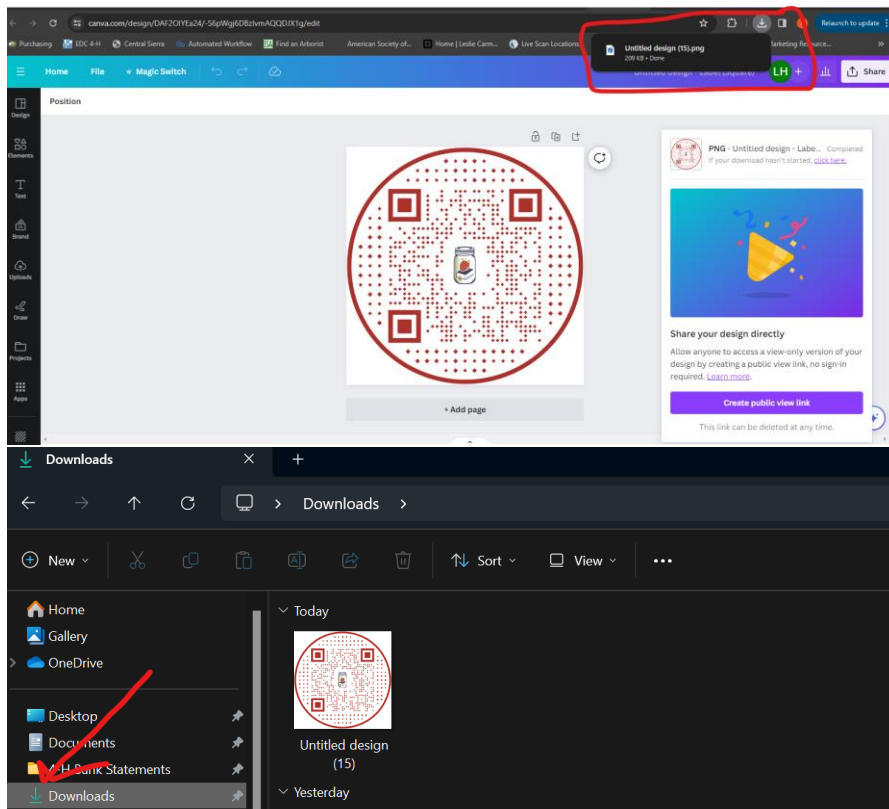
canva.com/design/DAF2OIYEa24/-S6pWgj6DBzlvmAQQDJX1g/edit

Relaunch to update

Purchasing EDC 4-H Central Sierra Automated Workflow Find an Arborist American Society of... Home | Leslie Carm... Live Scan Locations Marketing Resource...

Untitled design (15).png
209 KB • Done

Home File Magic Switch

Untitled Design - Label (Square)

LH

Share

Position

Design Elements Text Brand Uploads Draw Projects Apps

PNG - Untitled design - Labe... Completed
If your download hasn't started, click here.

Share your design directly

Allow anyone to access a view-only version of your design by creating a public view link, no sign-in required. Learn more.

Create public view link

This link can be deleted at any time.

+ Add page

Downloads

Downloads

New Sort View •••

Home
Gallery
OneDrive

Desktop
Documents
4-H Bank Statements
Downloads

Today

Untitled design (15)

Yesterday